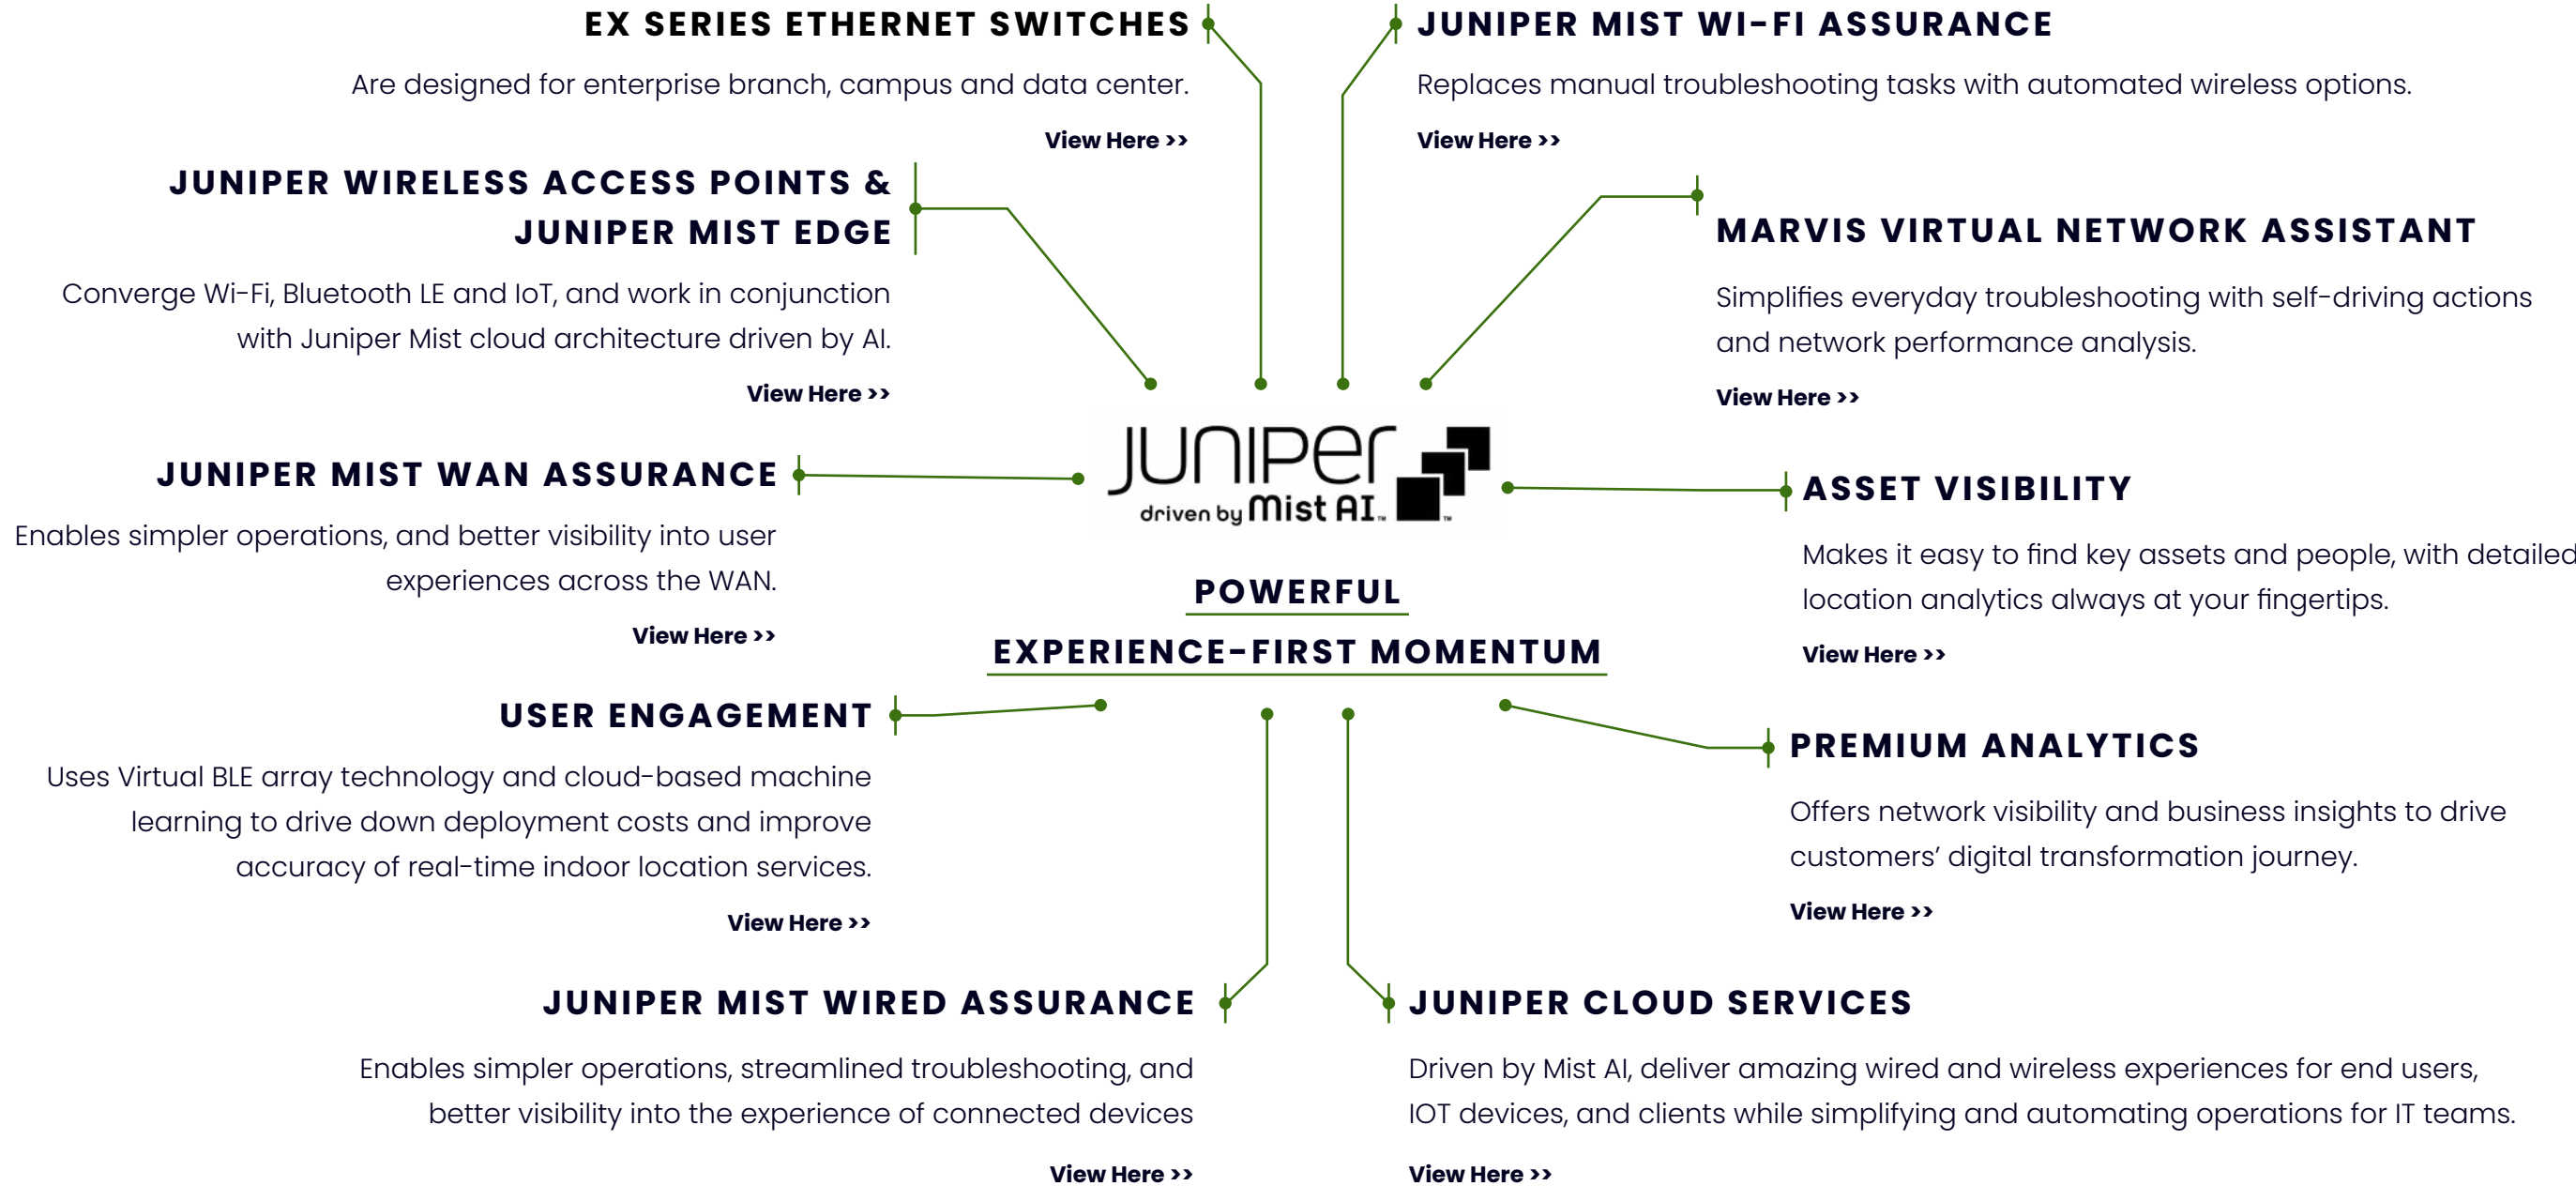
EX SERIES ETHERNET SWITCHES

Are designed for enterprise branch, campus and data center.

View Here >>

JUNIPER MIST WI-FI ASSURANCE

Replaces manual troubleshooting tasks with automated wireless options.

View Here >>

JUNIPER WIRELESS ACCESS POINTS & JUNIPER MIST EDGE

Converge Wi-Fi, Bluetooth LE and IoT, and work in conjunction with Juniper Mist cloud architecture driven by AI.

View Here >>

MARVIS VIRTUAL NETWORK ASSISTANT

Simplifies everyday troubleshooting with self-driving actions and network performance analysis.

View Here >>

JUNIPER MIST WAN ASSURANCE

Enables simpler operations, and better visibility into user experiences across the WAN.

View Here >>

JUNIPer driven by Mist AI

ASSET VISIBILITY

Makes it easy to find key assets and people, with detailed location analytics always at your fingertips.

View Here >>

POWERFUL

EXPERIENCE-FIRST MOMENTUM

USER ENGAGEMENT

Uses Virtual BLE array technology and cloud-based machine learning to drive down deployment costs and improve accuracy of real-time indoor location services.

View Here >>

PREMIUM ANALYTICS

Offers network visibility and business insights to drive customers' digital transformation journey.

View Here >>

JUNIPER MIST WIRED ASSURANCE

Enables simpler operations, streamlined troubleshooting, and better visibility into the experience of connected devices

View Here >>

JUNIPER CLOUD SERVICES

Driven by Mist AI, deliver amazing wired and wireless experiences for end users, IOT devices, and clients while simplifying and automating operations for IT teams.

View Here >>